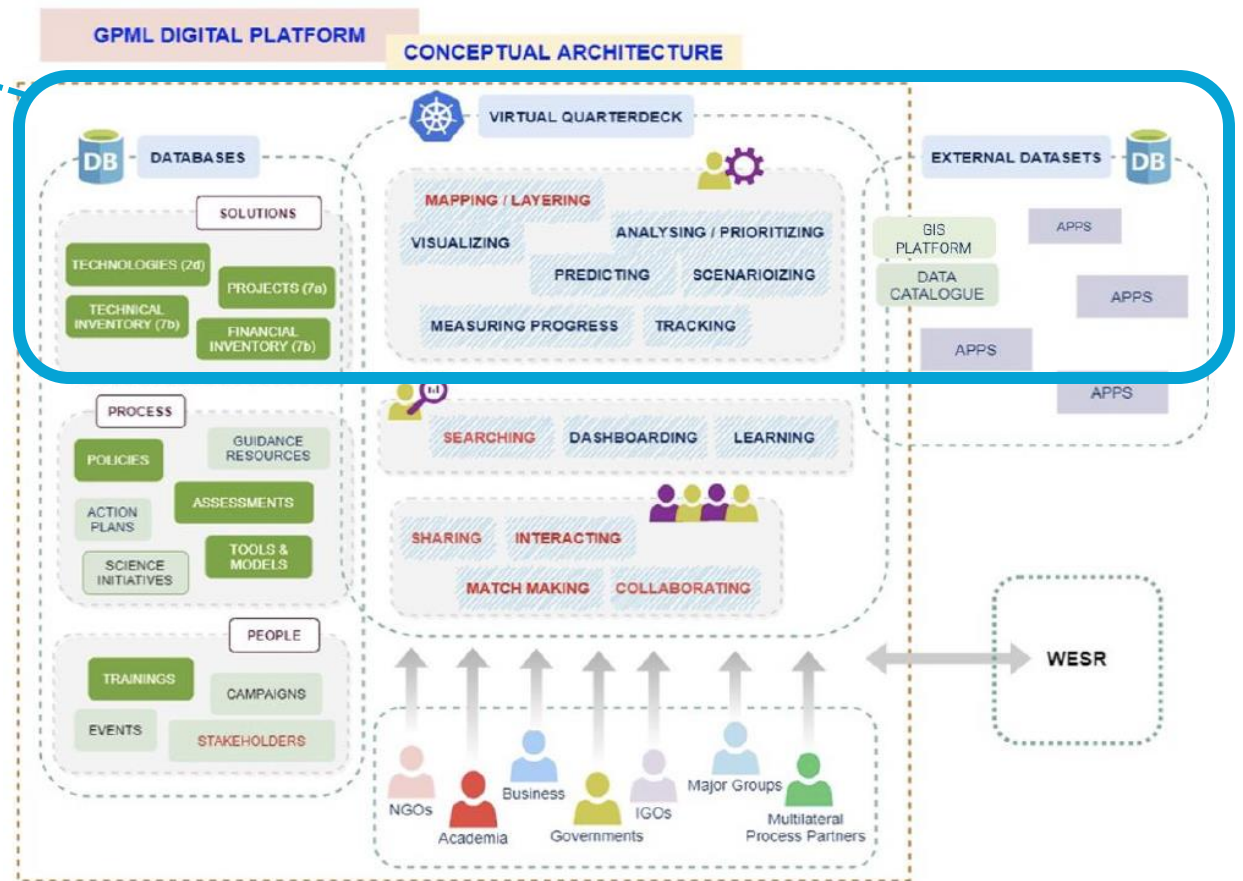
GPML DIGITAL PLATFORM

CONCEPTUAL ARCHITECTURE

DB DATABASES

SOLUTIONS

TECHNOLOGIES (2d)

PROJECTS (7a)

TECHNICAL INVENTORY (7b)

FINANCIAL INVENTORY (7b)

PROCESS

POLICIES

GUIDANCE RESOURCES

ACTION PLANS

ASSESSMENTS

SCIENCE INITIATIVES

TOOLS & MODELS

PEOPLE

TRAININGS

CAMPAIGNS

EVENTS

STAKEHOLDERS

VIRTUAL QUARTERDECK

MAPPING / LAYERING

VISUALIZING

ANALYSING / PRIORITIZING

PREDICTING

SCENARIOIZING

MEASURING PROGRESS

TRACKING

SEARCHING

DASHBOARDING

LEARNING

SHARING

INTERACTING

MATCH MAKING

COLLABORATING

EXTERNAL DATASETS DB

GIS PLATFORM

DATA CATALOGUE

APPS

APPS

APPS

APPS

WESR

NGOs

Academia

Business

Governments

IGOs

Major Groups

Multilateral Process Partners